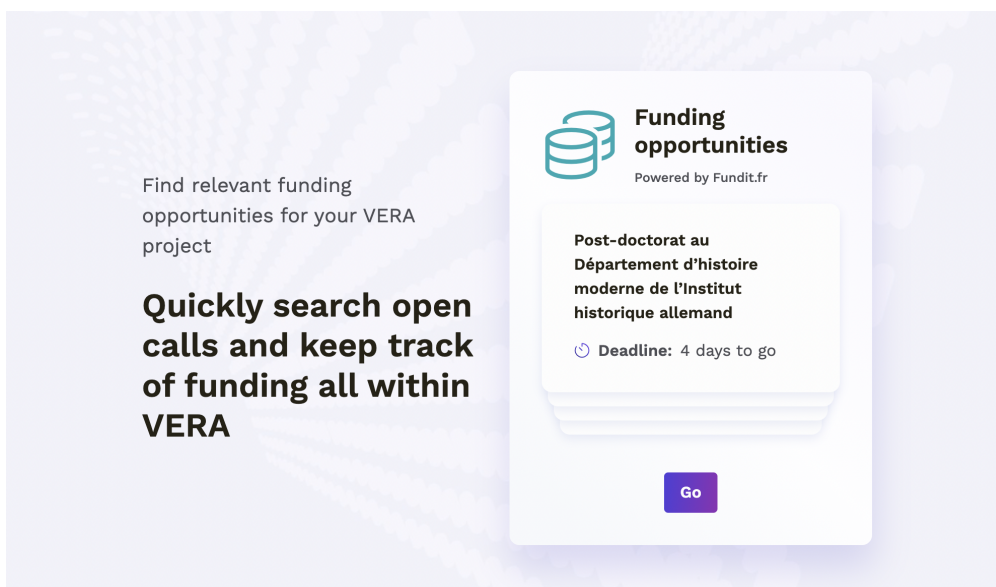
Find relevant funding opportunities for your VERA project

Quickly search open calls and keep track of funding all within VERA

Funding opportunities

Powered by Fundit.fr

Post-doctorat au Département d'histoire moderne de l'Institut historique allemand

Deadline: 4 days to go

Go